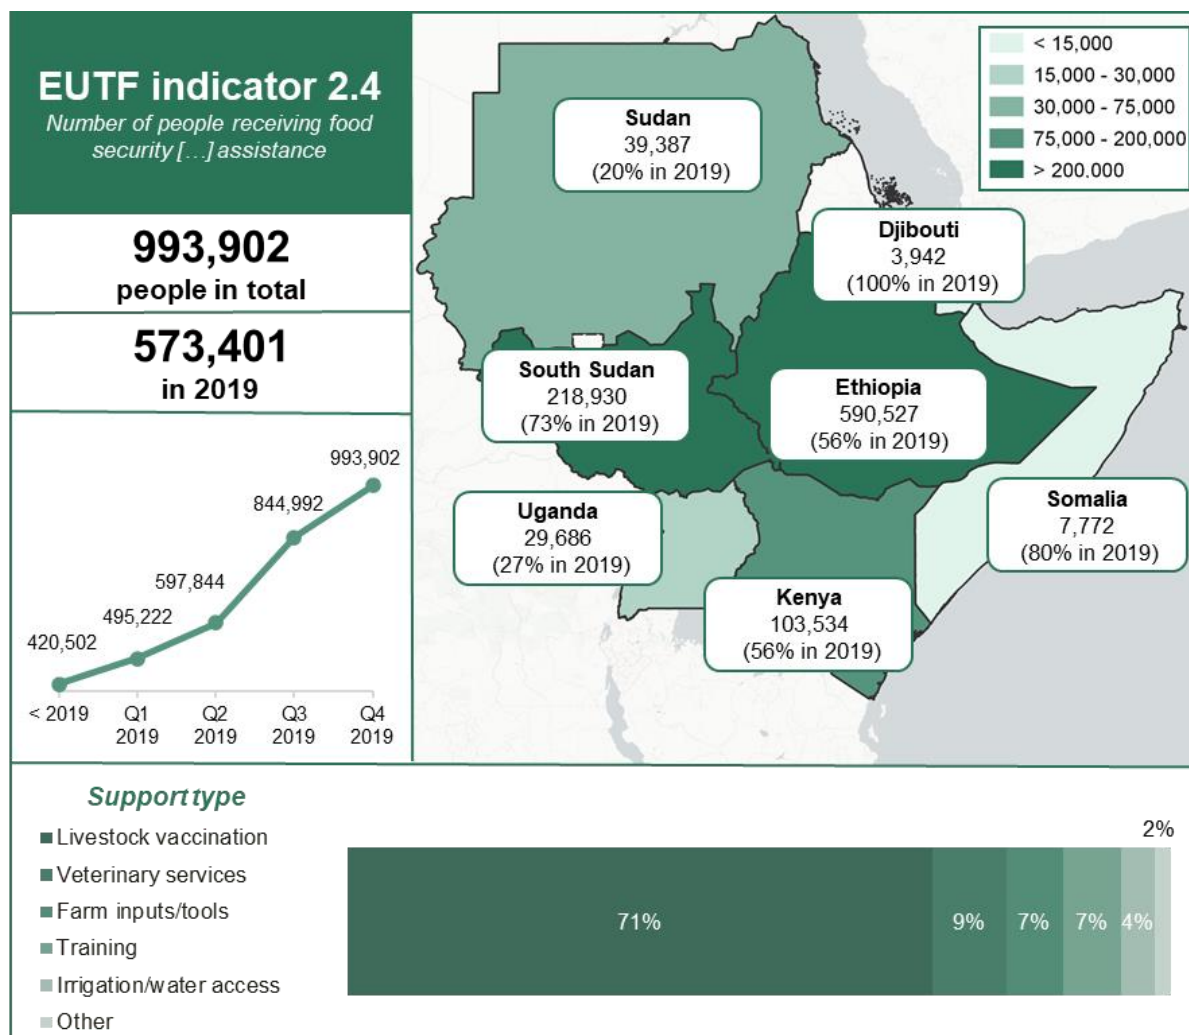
EUTF indicator 2.4

Number of people receiving food security […] assistance

993,902
people in total

573,401
in 2019

| < 2019 | Q1 2019 | Q2 2019 | Q3 2019 | Q4 2019 |
|---|---|---|---|---|
| 420,502 | 495,222 | 597,844 | 844,992 | 993,902 |

< 15,000
15,000 - 30,000
30,000 - 75,000
75,000 - 200,000
> 200.000

Sudan
39,387
(20% in 2019)

Djibouti
3,942
(100% in 2019)

South Sudan
218,930
(73% in 2019)

Ethiopia
590,527
(56% in 2019)

Uganda
29,686
(27% in 2019)

Somalia
7,772
(80% in 2019)

Kenya
103,534
(56% in 2019)

Support type

Livestock vaccination
Veterinary services
Farm inputs/tools
Training
Irrigation/water access
Other

71% 9% 7% 7% 4% 2%